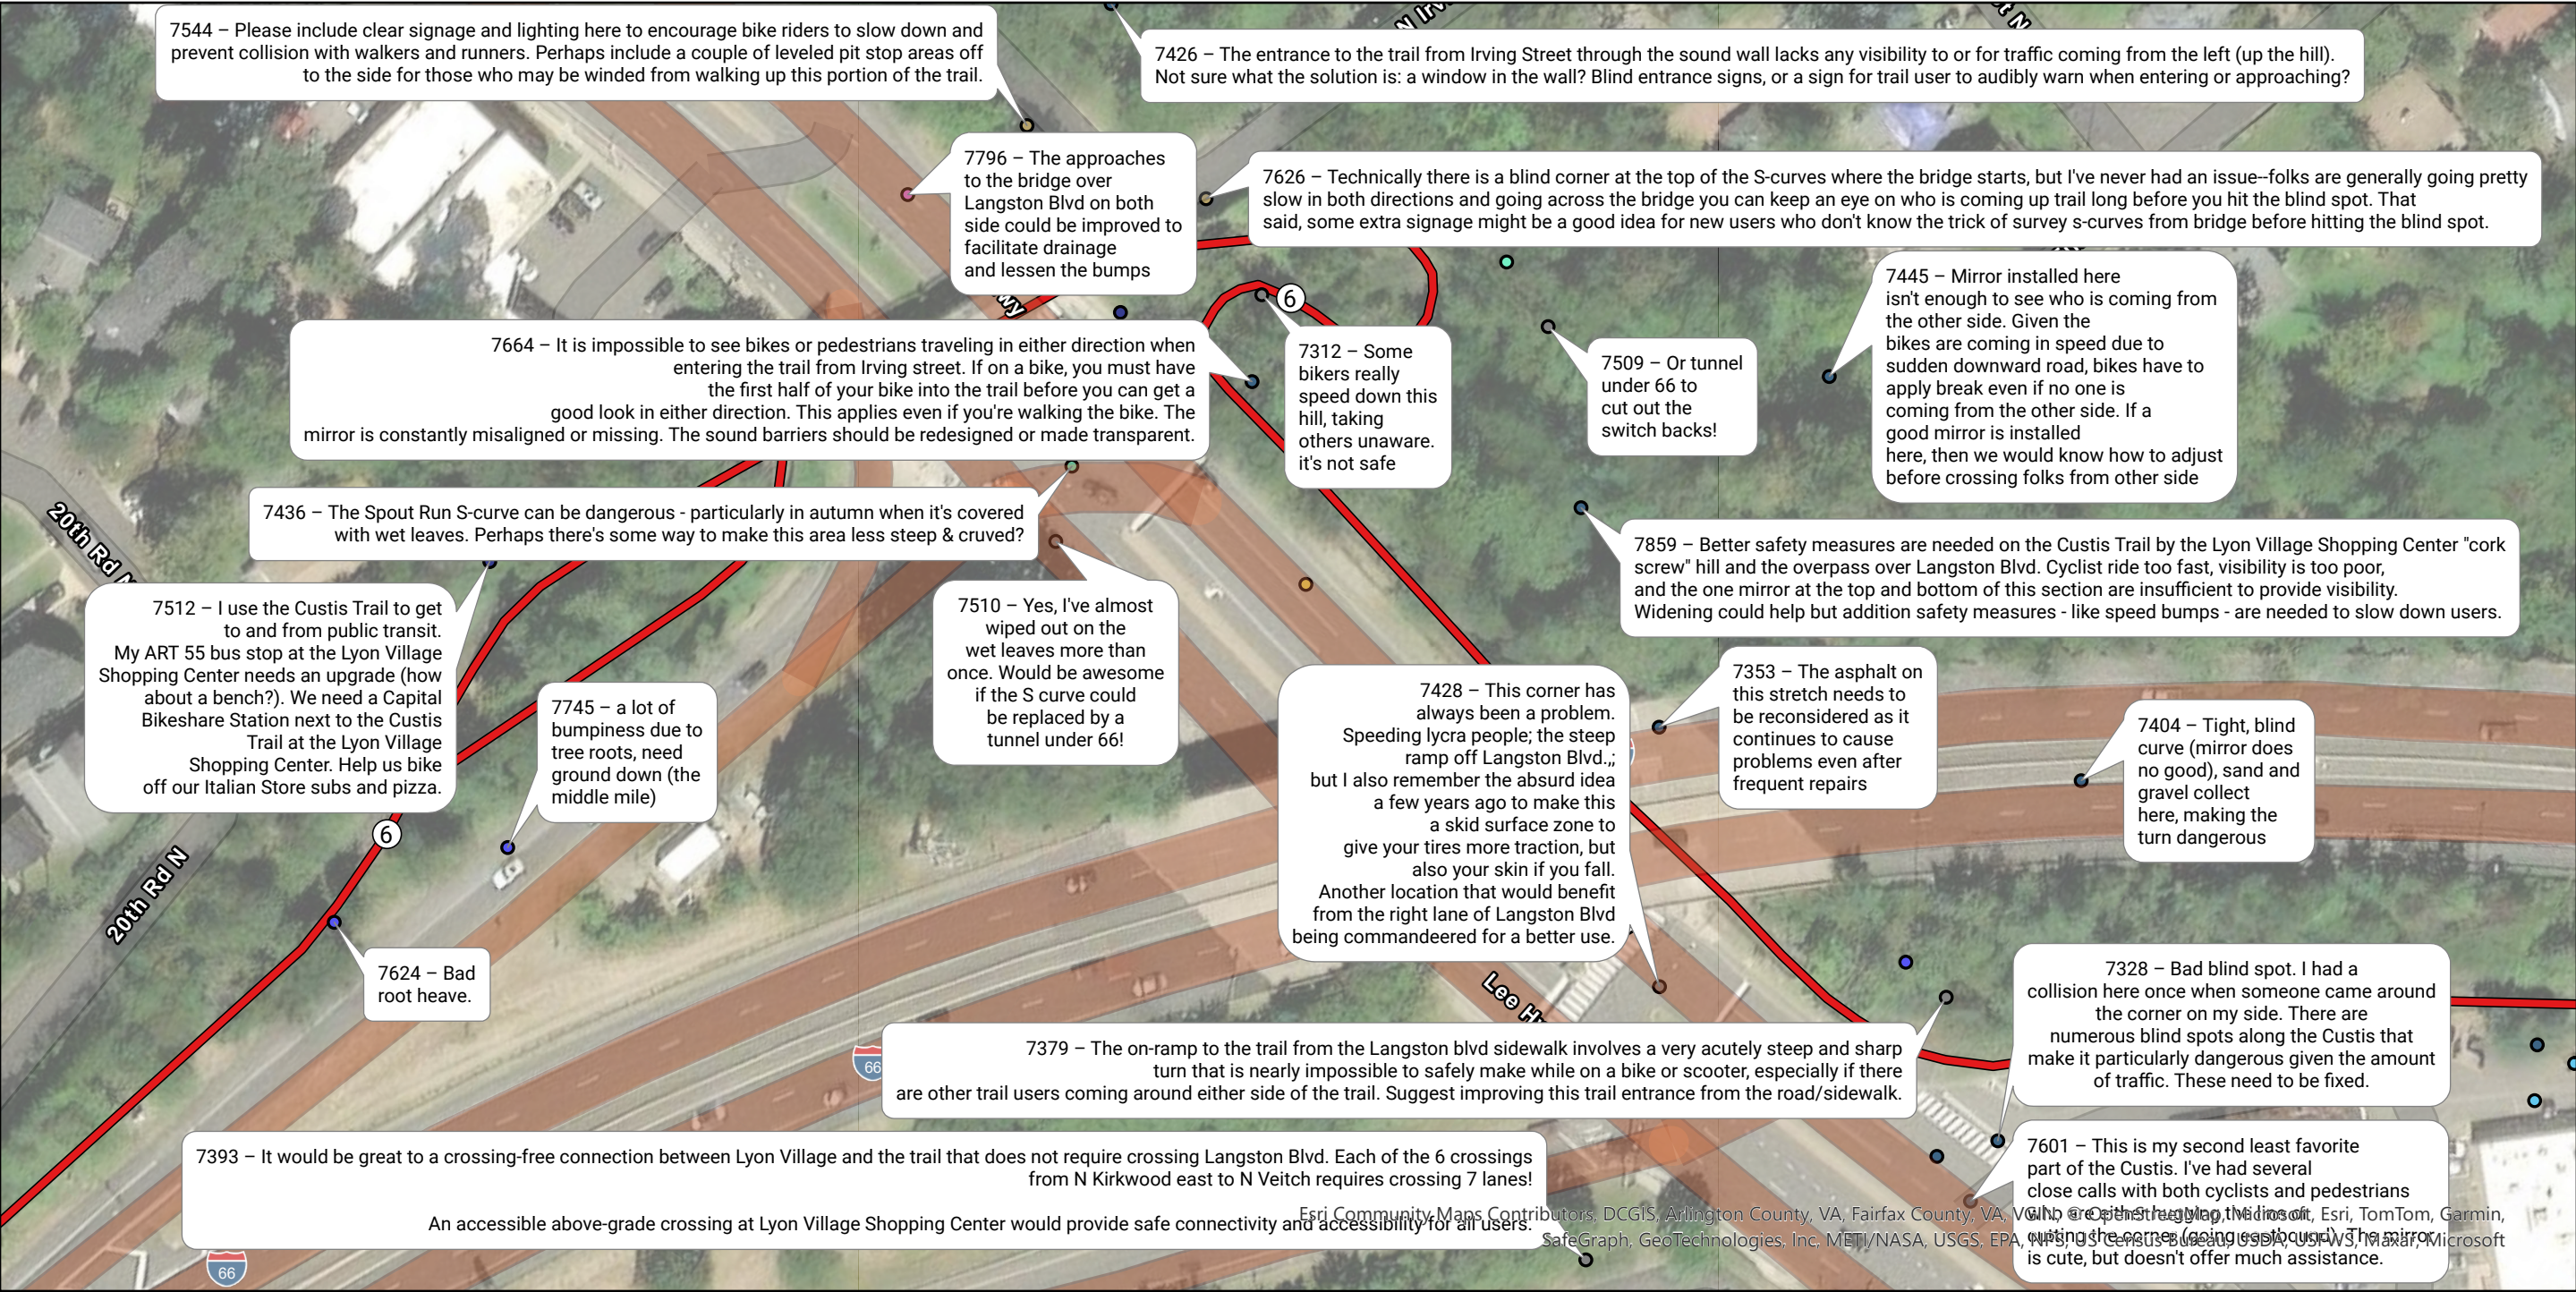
7544 – Please include clear signage and lighting here to encourage bike riders to slow down and prevent collision with walkers and runners. Perhaps include a couple of leveled pit stop areas off to the side for those who may be winded from walking up this portion of the trail.

7426 – The entrance to the trail from Irving Street through the sound wall lacks any visibility to or for traffic coming from the left (up the hill). Not sure what the solution is: a window in the wall? Blind entrance signs, or a sign for trail user to audibly warn when entering or approaching?

7796 – The approaches to the bridge over Langston Blvd on both side could be improved to facilitate drainage and lessen the bumps

7626 – Technically there is a blind corner at the top of the S-curves where the bridge starts, but I've never had an issue--folks are generally going pretty slow in both directions and going across the bridge you can keep an eye on who is coming up trail long before you hit the blind spot. That said, some extra signage might be a good idea for new users who don't know the trick of survey s-curves from bridge before hitting the blind spot.

7445 – Mirror installed here isn't enough to see who is coming from the other side. Given the bikes are coming in speed due to sudden downward road, bikes have to apply break even if no one is coming from the other side. If a good mirror is installed here, then we would know how to adjust before crossing folks from other side

7664 – It is impossible to see bikes or pedestrians traveling in either direction when entering the trail from Irving street. If on a bike, you must have the first half of your bike into the trail before you can get a good look in either direction. This applies even if you're walking the bike. The mirror is constantly misaligned or missing. The sound barriers should be redesigned or made transparent.

7312 – Some bikers really speed down this hill, taking others unaware. it's not safe

7509 – Or tunnel under 66 to cut out the switch backs!

6

7436 – The Spout Run S-curve can be dangerous - particularly in autumn when it's covered with wet leaves. Perhaps there's some way to make this area less steep & cruved?

7859 – Better safety measures are needed on the Custis Trail by the Lyon Village Shopping Center "cork screw" hill and the overpass over Langston Blvd. Cyclist ride too fast, visibility is too poor, and the one mirror at the top and bottom of this section are insufficient to provide visibility. Widening could help but addition safety measures - like speed bumps - are needed to slow down users.

20th Rd N

7512 – I use the Custis Trail to get to and from public transit. My ART 55 bus stop at the Lyon Village Shopping Center needs an upgrade (how about a bench?). We need a Capital Bikeshare Station next to the Custis Trail at the Lyon Village Shopping Center. Help us bike off our Italian Store subs and pizza.

7510 – Yes, I've almost wiped out on the wet leaves more than once. Would be awesome if the S curve could be replaced by a tunnel under 66!

7745 – a lot of bumpiness due to tree roots, need ground down (the middle mile)

7428 – This corner has always been a problem. Speeding lycra people; the steep ramp off Langston Blvd.,; but I also remember the absurd idea a few years ago to make this a skid surface zone to give your tires more traction, but also your skin if you fall. Another location that would benefit from the right lane of Langston Blvd being commandeered for a better use.

7353 – The asphalt on this stretch needs to be reconsidered as it continues to cause problems even after frequent repairs

7404 – Tight, blind curve (mirror does no good), sand and gravel collect here, making the turn dangerous

6

20th Rd N

7624 – Bad root heave.

Lee H

7328 – Bad blind spot. I had a collision here once when someone came around the corner on my side. There are numerous blind spots along the Custis that make it particularly dangerous given the amount of traffic. These need to be fixed.

66

7379 – The on-ramp to the trail from the Langston blvd sidewalk involves a very acutely steep and sharp turn that is nearly impossible to safely make while on a bike or scooter, especially if there are other trail users coming around either side of the trail. Suggest improving this trail entrance from the road/sidewalk.

7393 – It would be great to a crossing-free connection between Lyon Village and the trail that does not require crossing Langston Blvd. Each of the 6 crossings from N Kirkwood east to N Veitch requires crossing 7 lanes!

An accessible above-grade crossing at Lyon Village Shopping Center would provide safe connectivity and accessibility for all users.

7601 – This is my second least favorite part of the Custis. I've had several close calls with both cyclists and pedestrians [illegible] the corner (going eastbound). The mirror is cute, but doesn't offer much assistance.

Esri Community Maps Contributors, DCGIS, Arlington County, VA, Fairfax County, VA, VGIN, © OpenStreetMap, Microsoft, Esri, TomTom, Garmin, SafeGraph, GeoTechnologies, Inc, METI/NASA, USGS, EPA, NPS, US Census Bureau, USDA, USFWS, Maxar, Microsoft

66